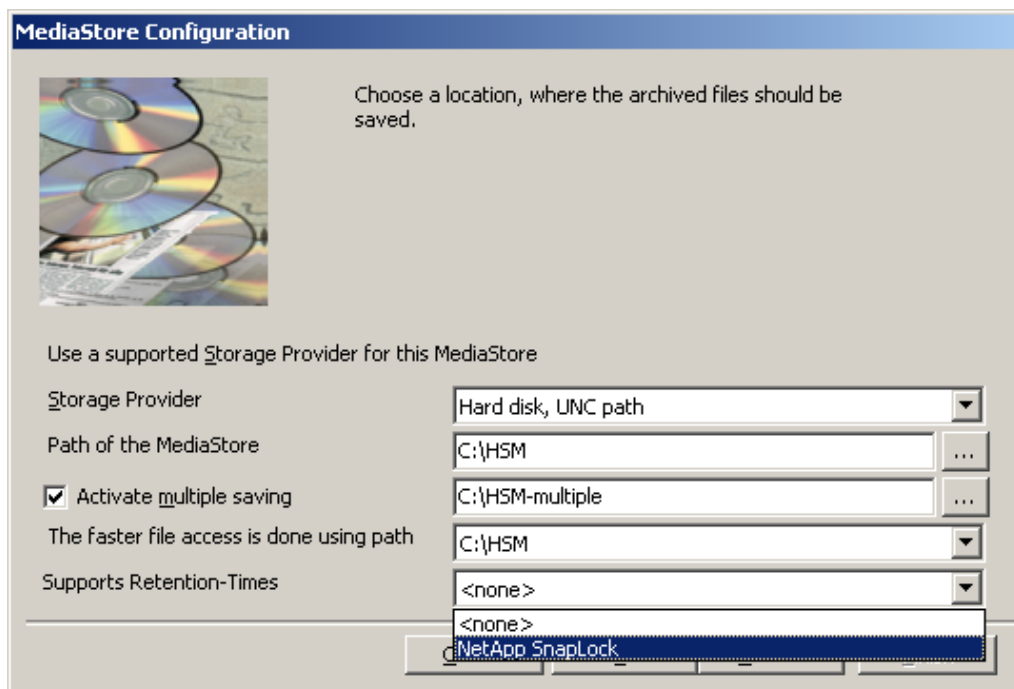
MediaStore Configuration

Choose a location, where the archived files should be saved.

Use a supported Storage Provider for this MediaStore

Storage Provider
Hard disk, UNC path

Path of the MediaStore
C:\HSM
...

Activate multiple saving
C:\HSM-multiple
...

The faster file access is done using path
C:\HSM

Supports Retention-Times
<none>

<none>
NetApp SnapLock